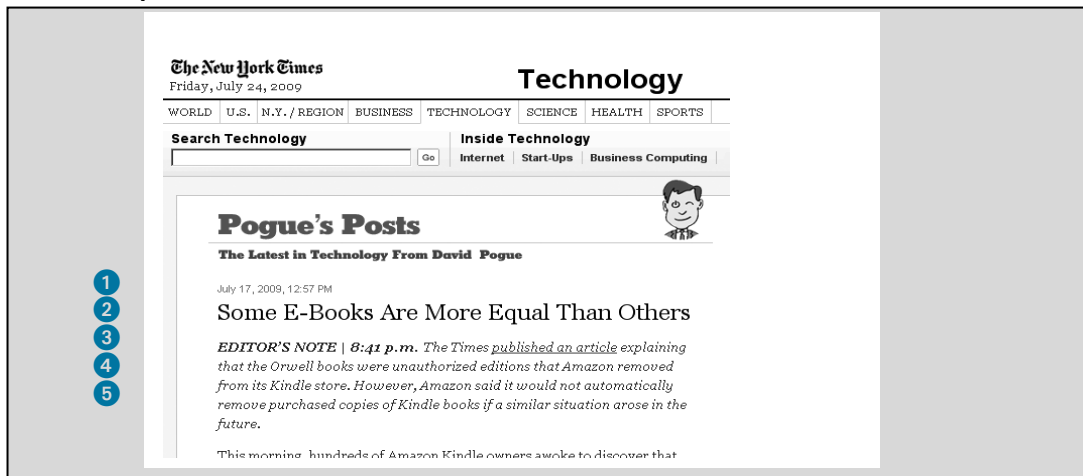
The New York Times
Friday, July 24, 2009

Technology

| WORLD | U.S. | N.Y. / REGION | BUSINESS | TECHNOLOGY | SCIENCE | HEALTH | SPORTS |
|---|---|---|---|---|---|---|---|

Search Technology

Go

Inside Technology

Internet | Start-Ups | Business Computing |

Pogue's Posts

The Latest in Technology From David Pogue

1
2
3
4
5

July 17, 2009, 12:57 PM

Some E-Books Are More Equal Than Others

*EDITOR'S NOTE | 8:41 p.m. The Times published an article explaining that the Orwell books were unauthorized editions that Amazon removed from its Kindle store. However, Amazon said it would not automatically remove purchased copies of Kindle books if a similar situation arose in the future.*

This morning, hundreds of Amazon Kindle owners awoke to discover that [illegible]